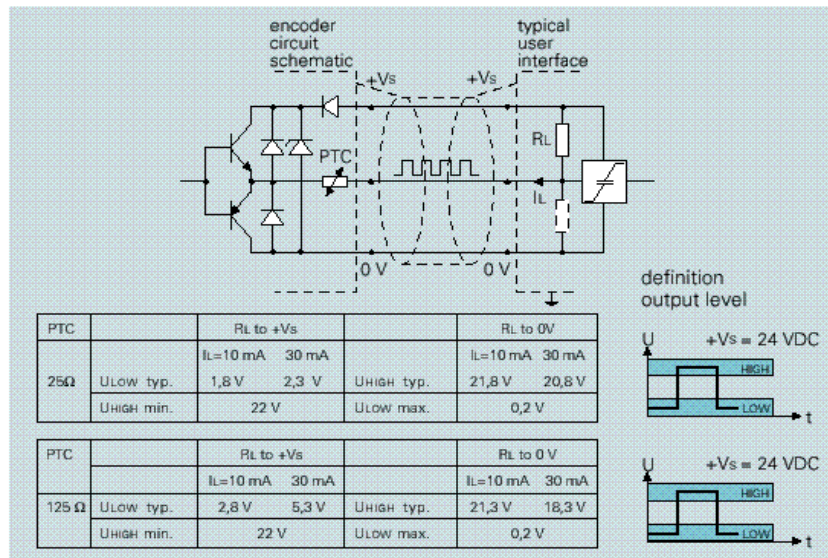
encoder circuit schematic

typical user interface

+Vs

+Vs

PTC

RL

IL

0 V

0 V

definition output level

| PTC | | RL to +Vs | | | RL to 0V | |
|---|---|---|---|---|---|---|
| | | IL=10 mA | 30 mA | | IL=10 mA | 30 mA |
| 25Ω | ULOW typ. | 1,8 V | 2,3 V | UHIGH typ. | 21,8 V | 20,8 V |
| | UHIGH min. | 22 V | | ULOW max. | 0,2 V | |

U +Vs = 24 VDC

HIGH

LOW

t

| PTC | | RL to +Vs | | | RL to 0 V | |
|---|---|---|---|---|---|---|
| | | IL=10 mA | 30 mA | | IL=10 mA | 30 mA |
| 125 Ω | ULOW typ. | 2,8 V | 5,3 V | UHIGH typ. | 21,3 V | 18,3 V |
| | UHIGH min. | 22 V | | ULOW max. | 0,2 V | |

U +Vs = 24 VDC

HIGH

LOW

t